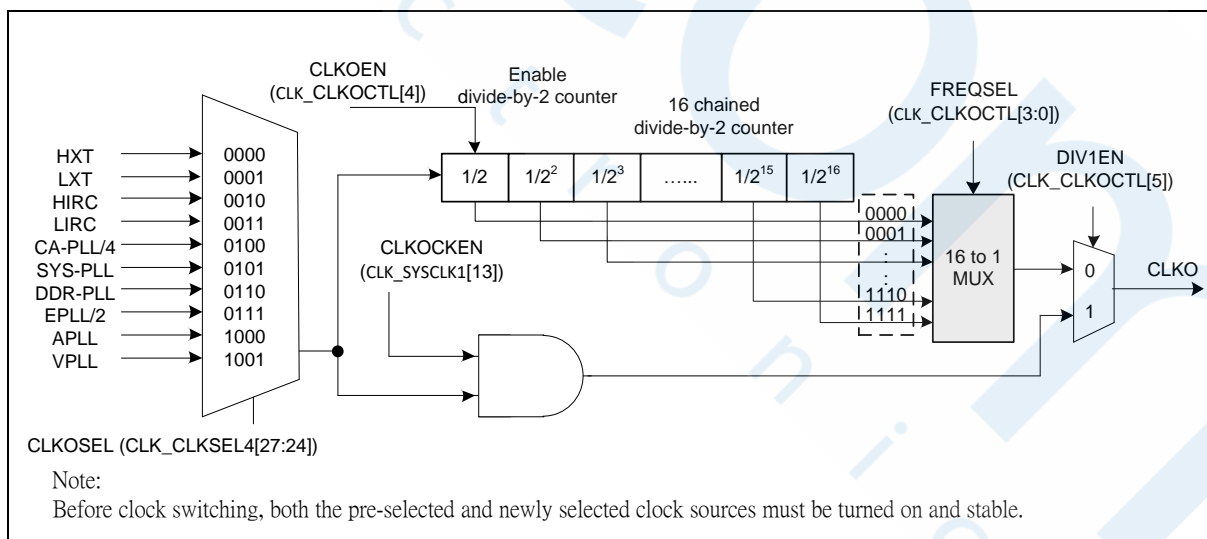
CLKOEN
(CLK_CLKOCTL[4])

Enable
divide-by-2 counter

16 chained
divide-by-2 counter

FREQSEL
(CLK_CLKOCTL[3:0])

DIV1EN
(CLK_CLKOCTL[5])

HXT
LXT
HIRC
LIRC
CA-PLL/4
SYS-PLL
DDR-PLL
EPLL/2
APLL
VPLL

0000
0001
0010
0011
0100
0101
0110
0111
1000
1001

$1/2$ | $1/2^2$ | $1/2^3$ | …… | $1/2^{15}$ | $1/2^{16}$

CLKOCKEN
(CLK_SYSCLK1[13])

0000
0001
:
:
1110
1111

16 to 1
MUX

0
1

CLKO

CLKOSEL (CLK_CLKSEL4[27:24])

Note:
Before clock switching, both the pre-selected and newly selected clock sources must be turned on and stable.